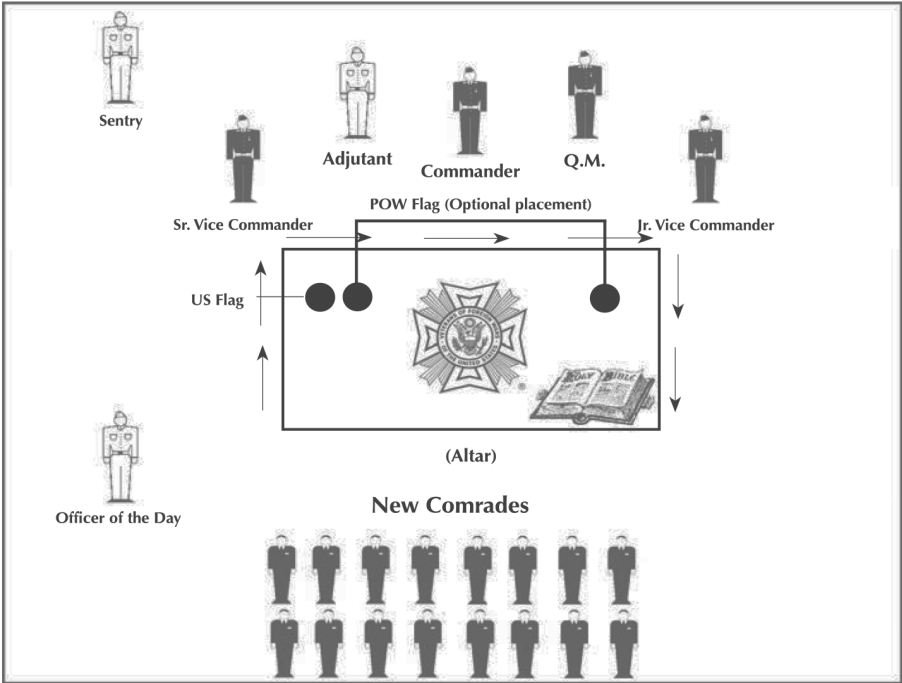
Sentry

Adjutant

Commander

Q.M.

Sr. Vice Commander

POW Flag (Optional placement)

Jr. Vice Commander

US Flag

VETERANS OF FOREIGN WARS OF THE UNITED STATES

HOLY BIBLE

(Altar)

Officer of the Day

New Comrades